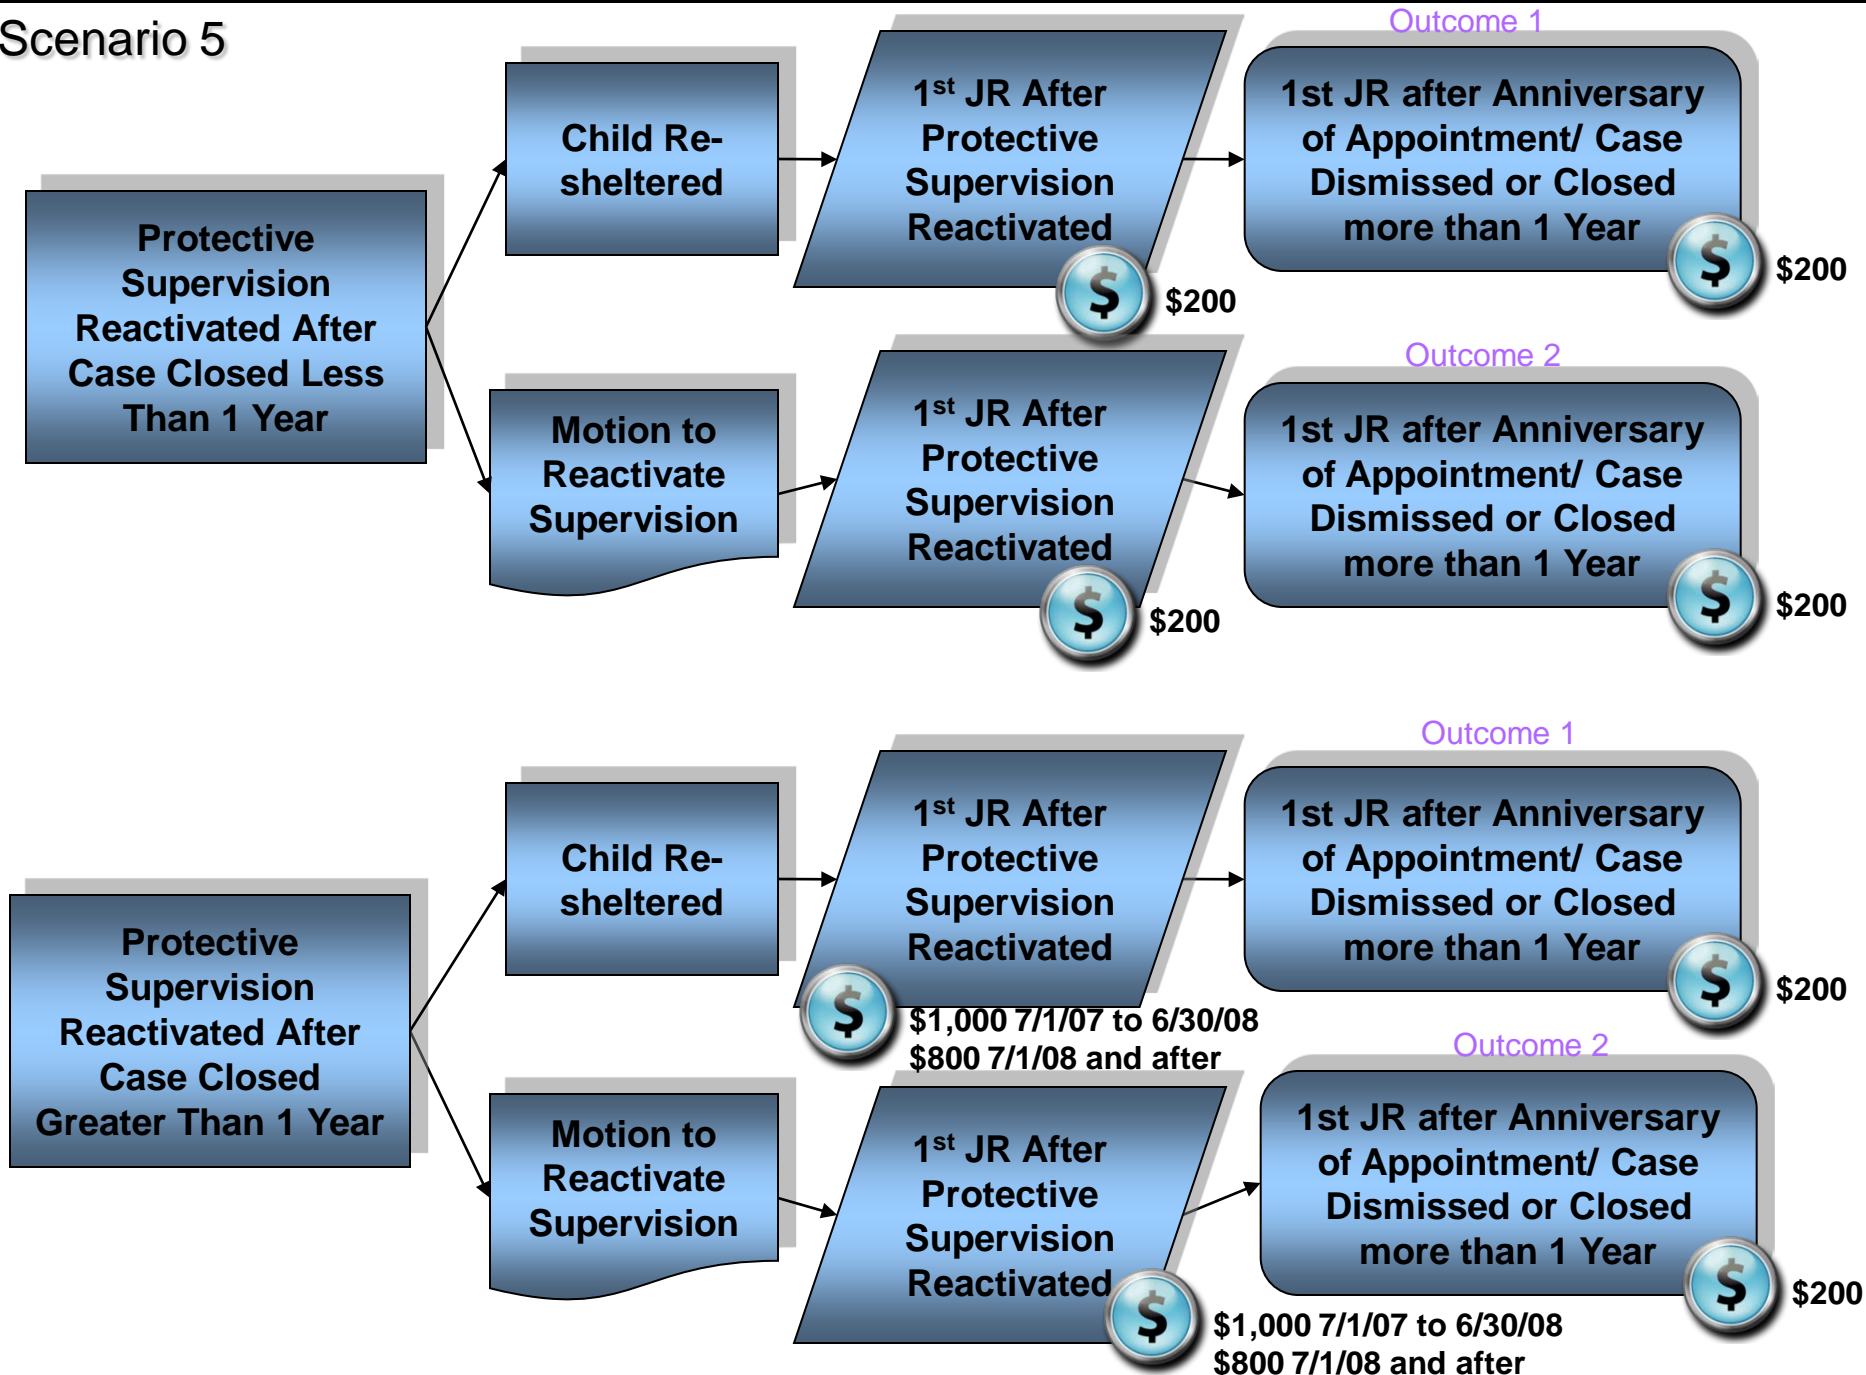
Scenario 5

Protective Supervision Reactivated After Case Closed Less Than 1 Year

Child Re-sheltered

$1^{st}$ JR After Protective Supervision Reactivated

$

$200

Outcome 1

1st JR after Anniversary of Appointment/ Case Dismissed or Closed more than 1 Year

$

$200

Motion to Reactivate Supervision

$1^{st}$ JR After Protective Supervision Reactivated

$

$200

Outcome 2

1st JR after Anniversary of Appointment/ Case Dismissed or Closed more than 1 Year

$

$200

Protective Supervision Reactivated After Case Closed Greater Than 1 Year

Child Re-sheltered

$1^{st}$ JR After Protective Supervision Reactivated

$

$1,000 7/1/07 to 6/30/08
$800 7/1/08 and after

Outcome 1

1st JR after Anniversary of Appointment/ Case Dismissed or Closed more than 1 Year

$

$200

Motion to Reactivate Supervision

$1^{st}$ JR After Protective Supervision Reactivated

$

$1,000 7/1/07 to 6/30/08
$800 7/1/08 and after

Outcome 2

1st JR after Anniversary of Appointment/ Case Dismissed or Closed more than 1 Year

$

$200